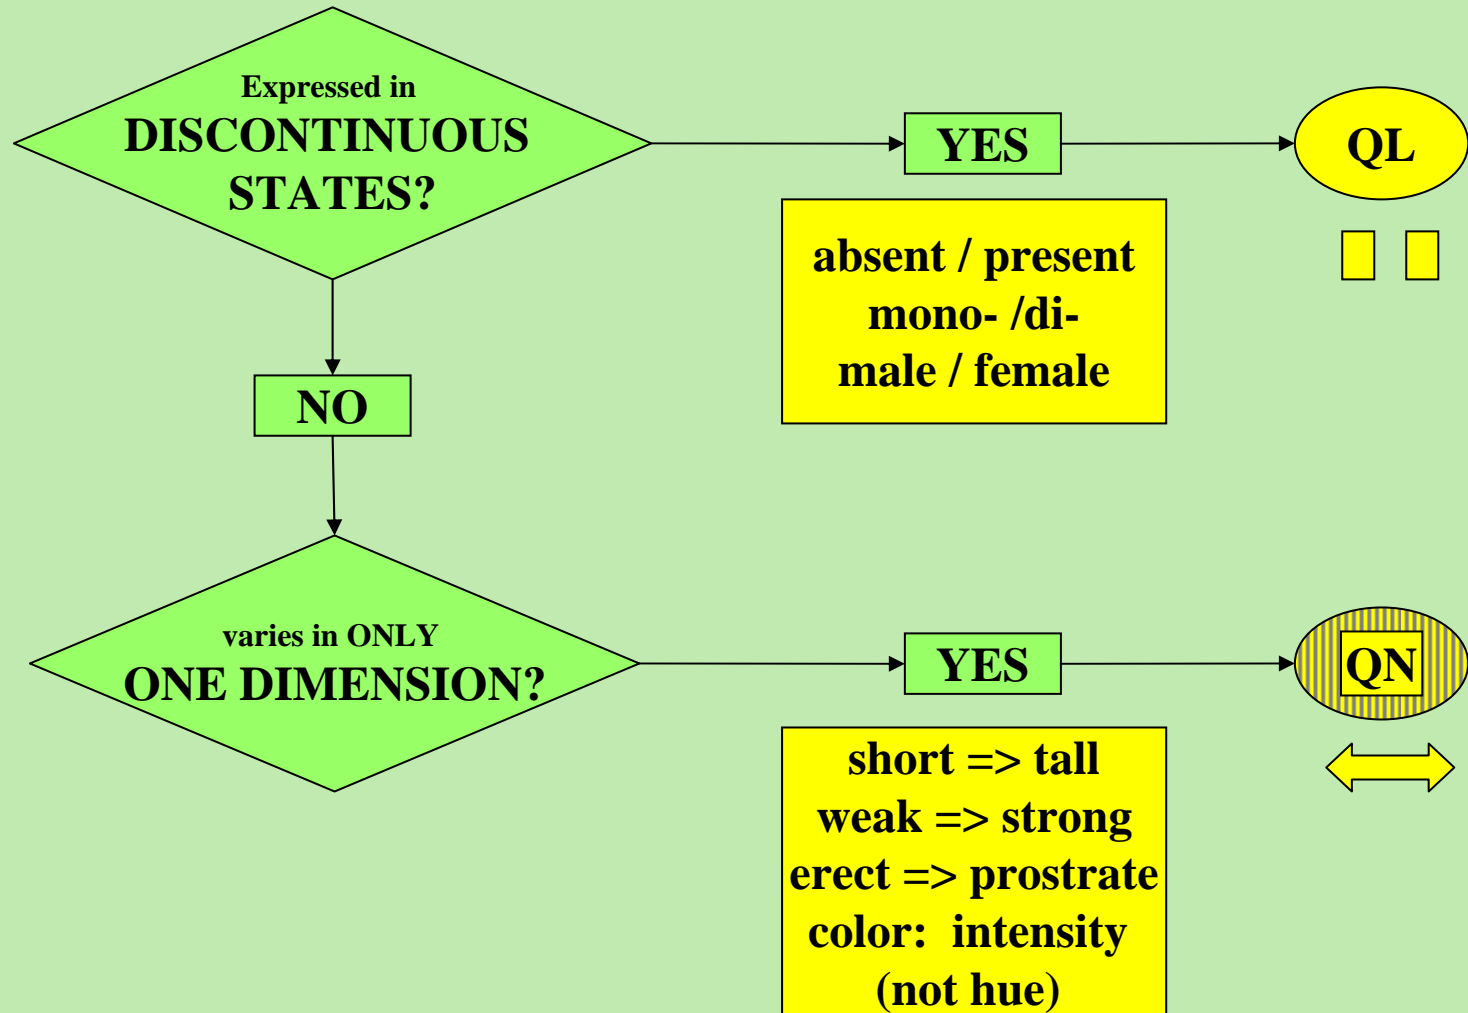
Expressed in
DISCONTINUOUS STATES?

YES

QL

absent / present
mono- /di-
male / female

NO

varies in ONLY
ONE DIMENSION?

YES

QN

short => tall
weak => strong
erect => prostrate
color: intensity
(not hue)